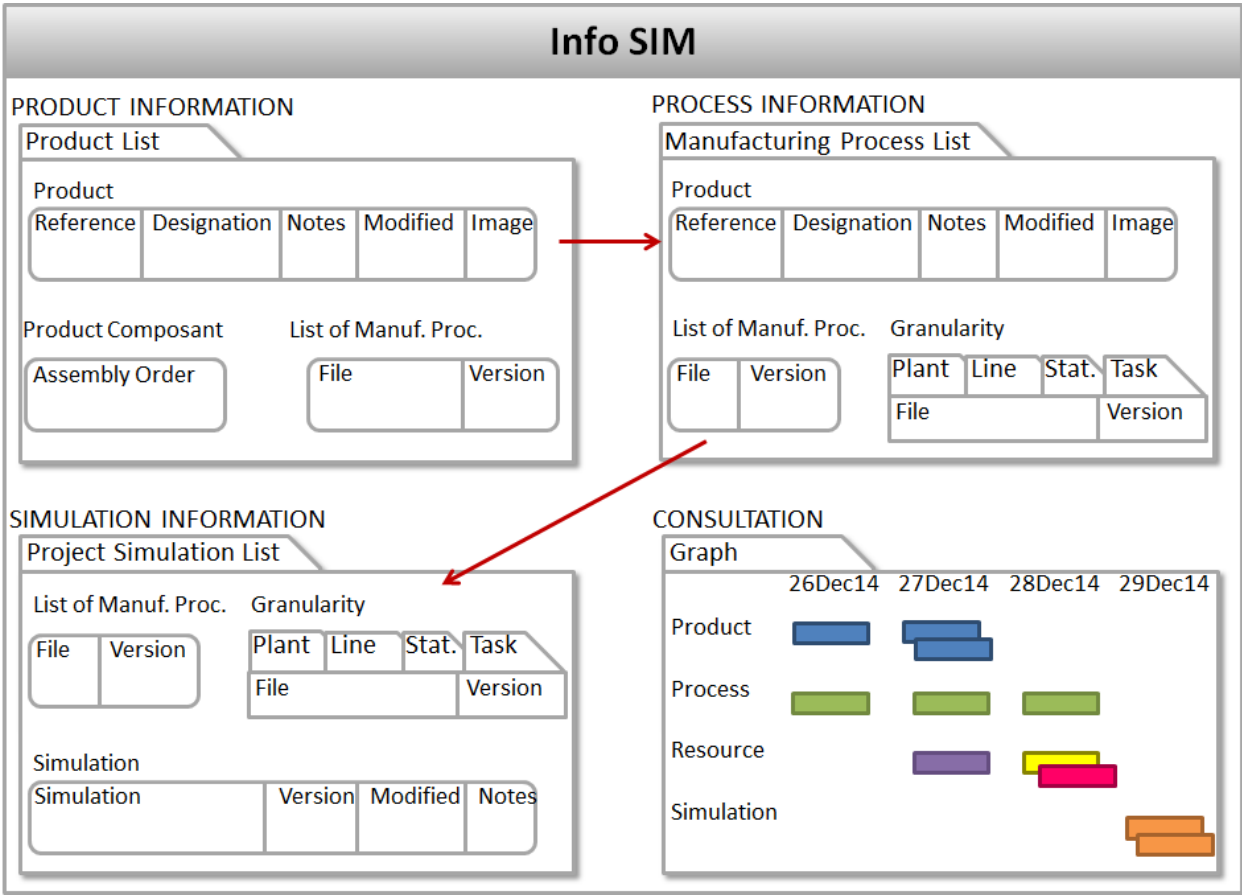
Info SIM

PRODUCT INFORMATION

Product List

Product

| Reference | Designation | Notes | Modified | Image |
|---|---|---|---|---|
| | | | | |

Product Composant

Assembly Order

List of Manuf. Proc.

| File | Version |
|---|---|
| | |

PROCESS INFORMATION

Manufacturing Process List

Product

| Reference | Designation | Notes | Modified | Image |
|---|---|---|---|---|
| | | | | |

List of Manuf. Proc.

| File | Version |
|---|---|
| | |

Granularity

Plant Line Stat. Task

| File | Version |
|---|---|

SIMULATION INFORMATION

Project Simulation List

List of Manuf. Proc.

| File | Version |
|---|---|
| | |

Granularity

Plant Line Stat. Task

| File | Version |
|---|---|

Simulation

| Simulation | Version | Modified | Notes |
|---|---|---|---|
| | | | |

CONSULTATION

Graph

26Dec14 27Dec14 28Dec14 29Dec14

Product

Process

Resource

Simulation